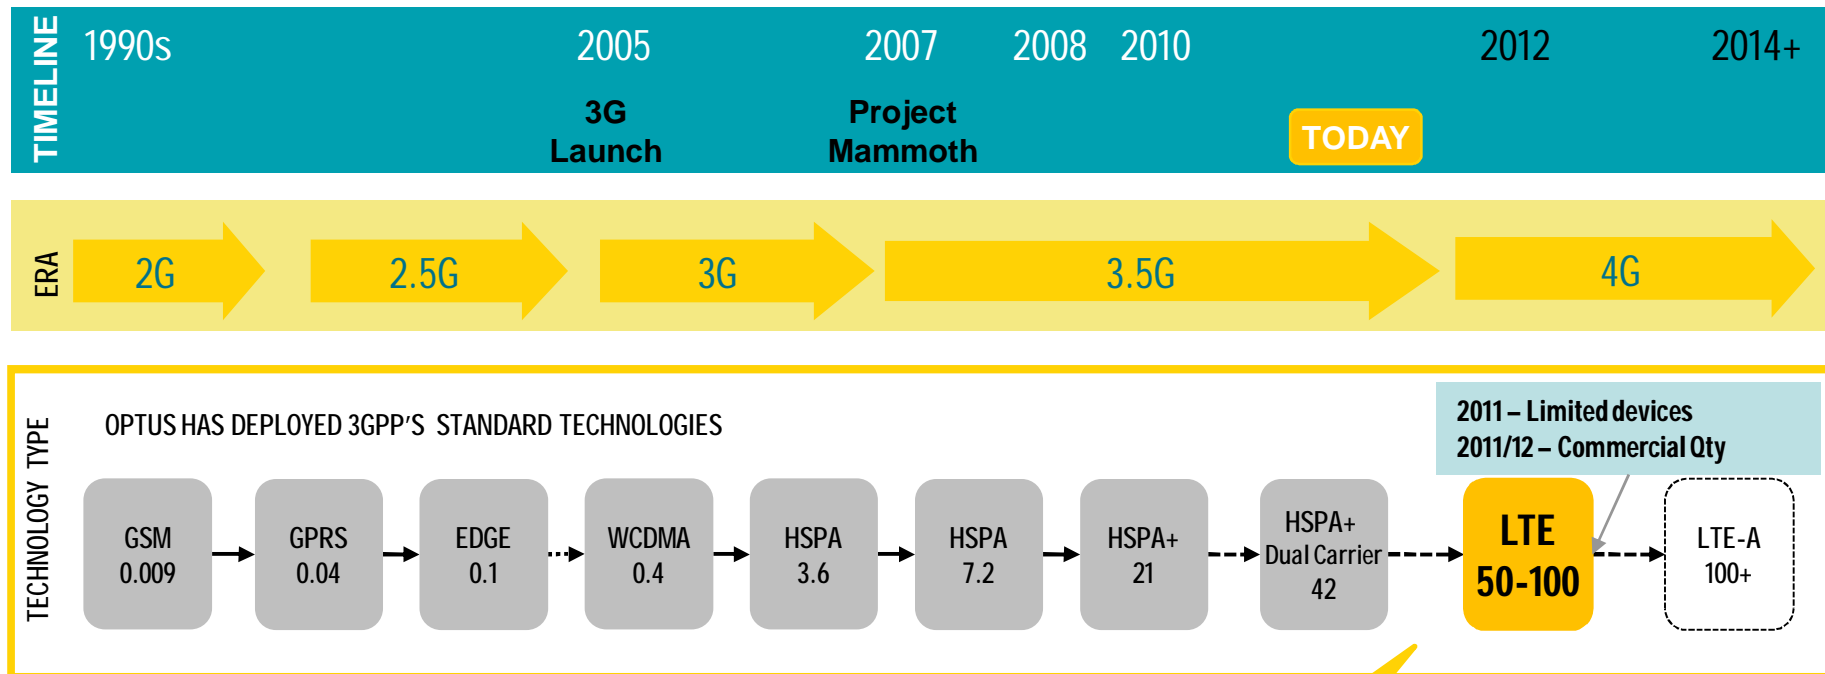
TIMELINE

1990s 2005 2007 2008 2010 2012 2014+

3G Launch

Project Mammoth

TODAY

ERA

2G 2.5G 3G 3.5G 4G

TECHNOLOGY TYPE

OPTUS HAS DEPLOYED 3GPP'S STANDARD TECHNOLOGIES

2011 – Limited devices
2011/12 – Commercial Qty

GSM 0.009

GPRS 0.04

EDGE 0.1

WCDMA 0.4

HSPA 3.6

HSPA 7.2

HSPA+ 21

HSPA+ Dual Carrier 42

LTE 50-100

LTE-A 100+